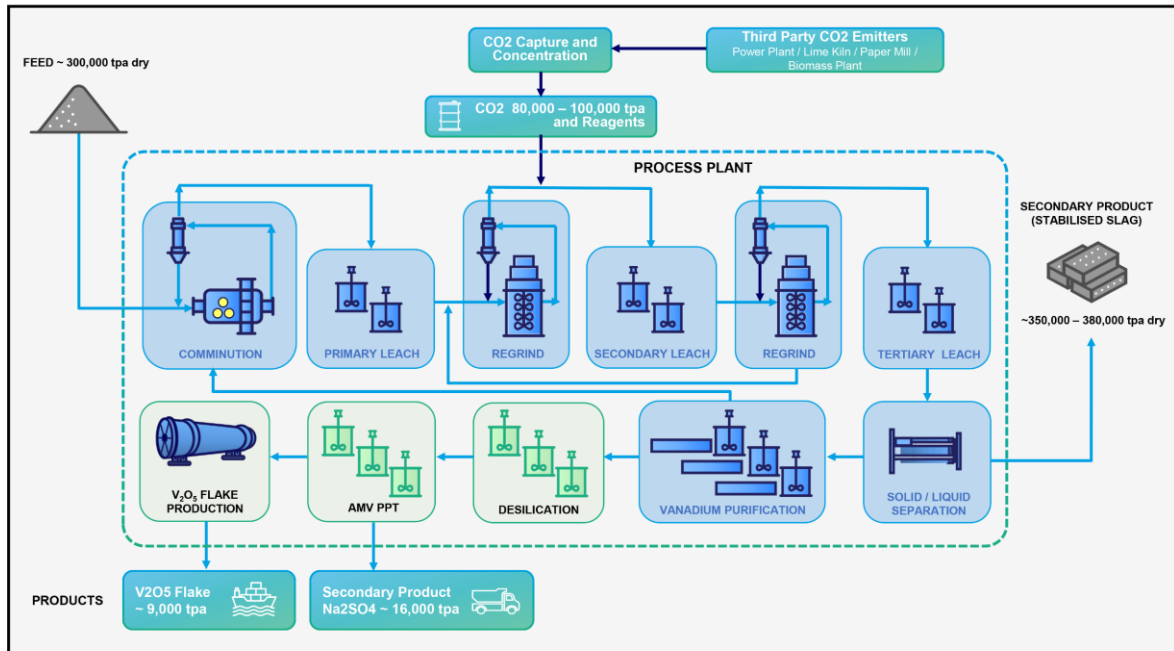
FEED ~ 300,000 tpa dry

CO2 Capture and Concentration

Third Party CO2 Emitters
Power Plant / Lime Kiln / Paper Mill / Biomass Plant

CO2 80,000 – 100,000 tpa and Reagents

PROCESS PLANT

COMMINUTION

PRIMARY LEACH

REGRIND

SECONDARY LEACH

REGRIND

TERTIARY LEACH

SECONDARY PRODUCT (STABILISED SLAG)

~350,000 – 380,000 tpa dry

$V_2O_5$ FLAKE PRODUCTION

AMV PPT

DESILICATION

VANADIUM PURIFICATION

SOLID / LIQUID SEPARATION

PRODUCTS

V2O5 Flake ~ 9,000 tpa

Secondary Product Na2SO4 ~ 16,000 tpa